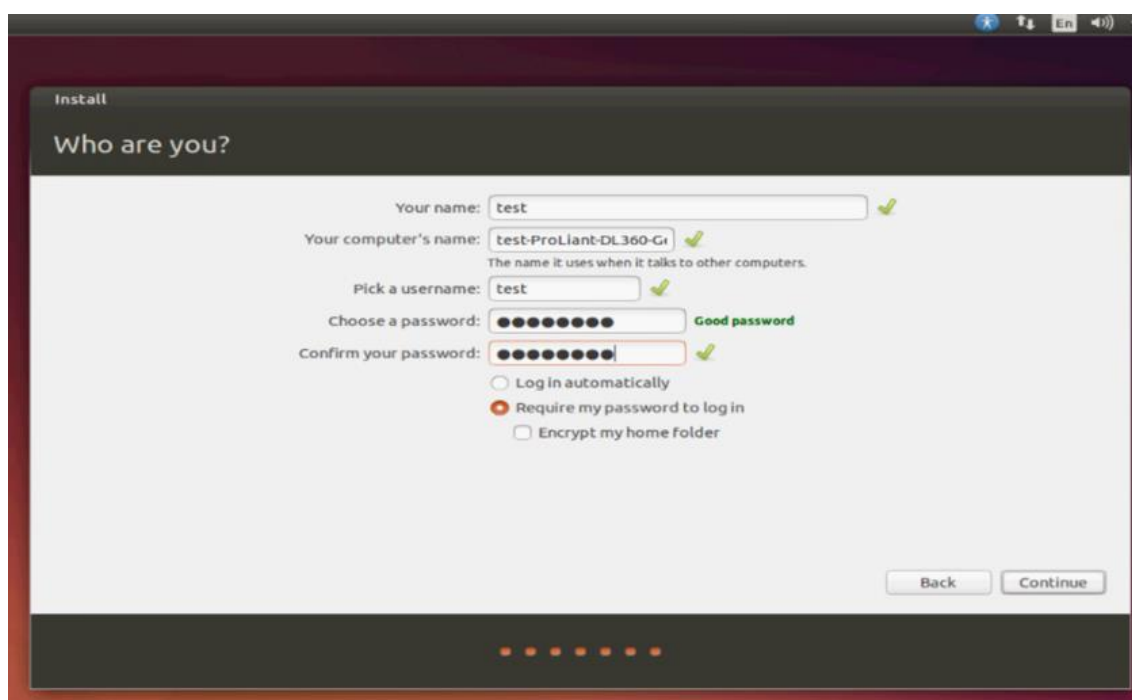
En

Install

Who are you?

Your name: test

Your computer's name: test-ProLiant-DL360-G(

The name it uses when it talks to other computers.

Pick a username: test

Choose a password: ●●●●●●●● Good password

Confirm your password: ●●●●●●●●

Log in automatically

Require my password to log in

Encrypt my home folder

Back

Continue